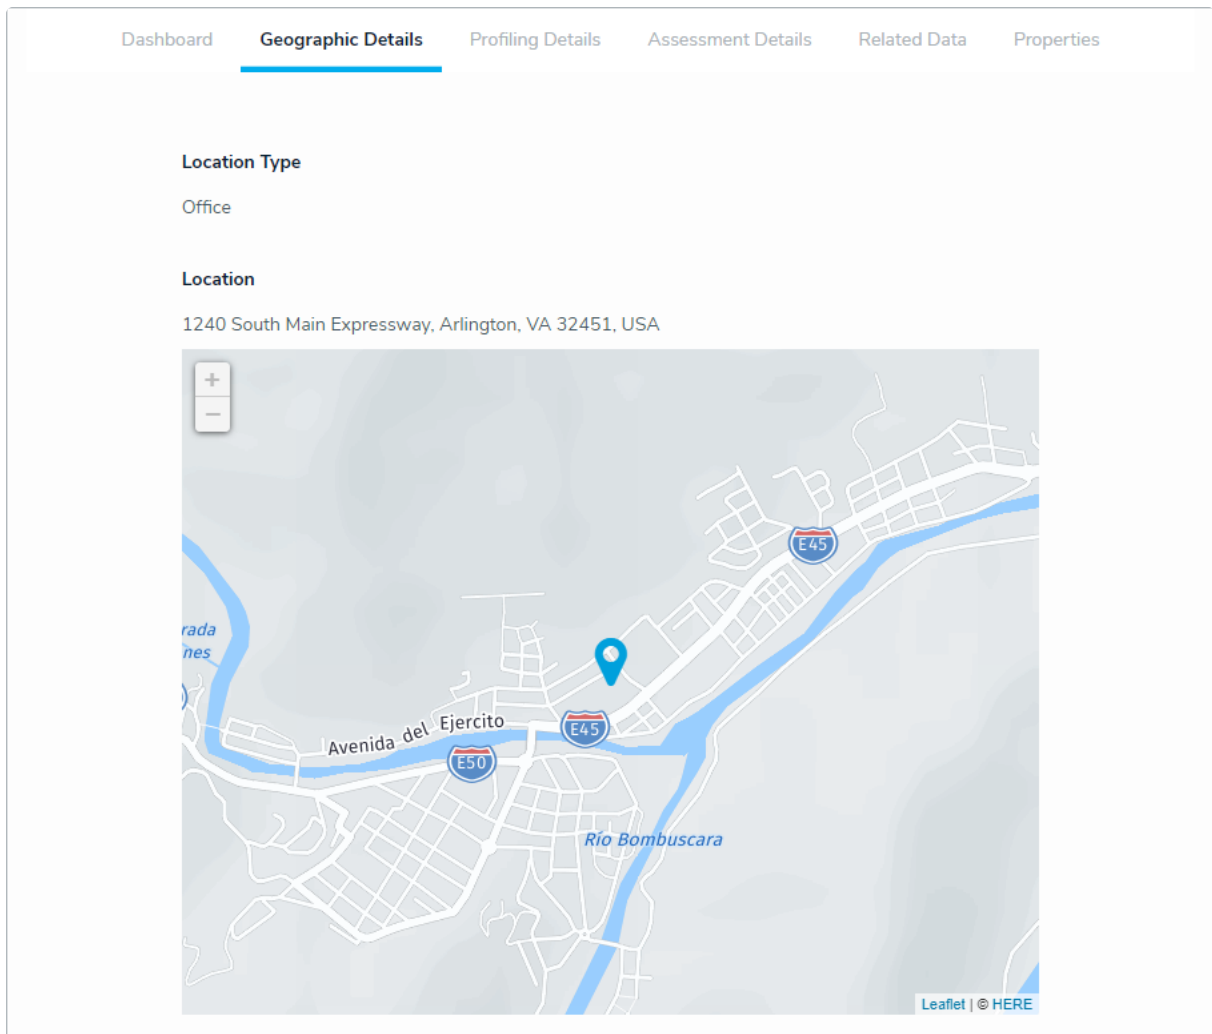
Dashboard Geographic Details Profiling Details Assessment Details Related Data Properties

Location Type

Office

Location

1240 South Main Expressway, Arlington, VA 32451, USA

+
−

E45
rada
nes
Avenida del Ejercito
E45
E50
Río Bombuscara

Leaflet | © HERE